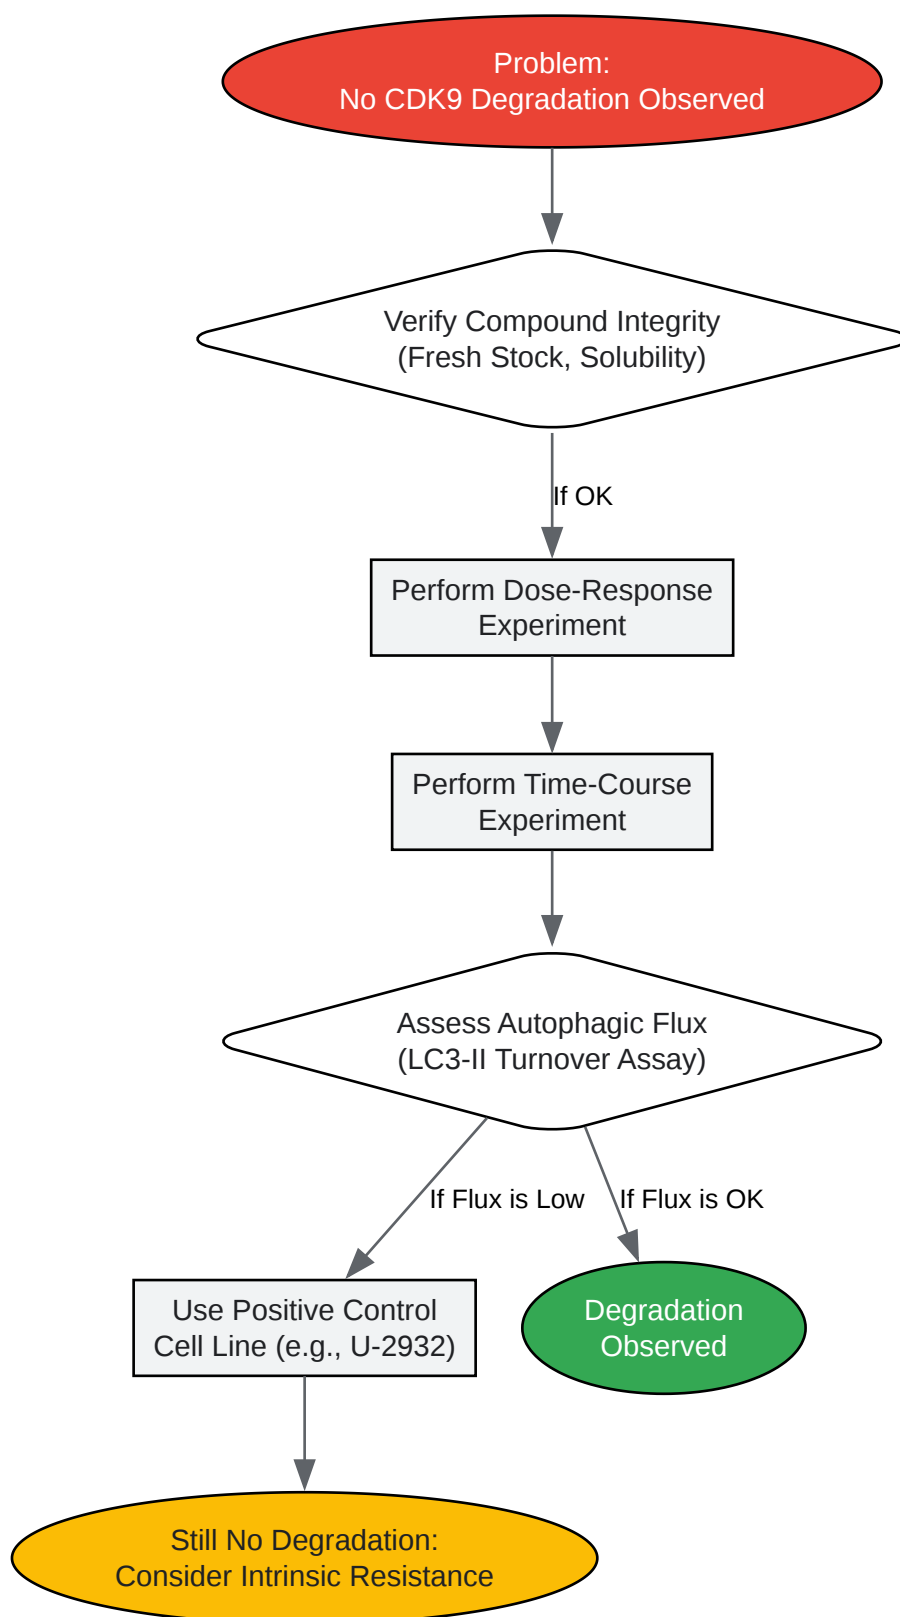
Problem:
No CDK9 Degradation Observed

Verify Compound Integrity
(Fresh Stock, Solubility)

If OK

Perform Dose-Response
Experiment

Perform Time-Course
Experiment

Assess Autophagic Flux
(LC3-II Turnover Assay)

If Flux is Low

If Flux is OK

Use Positive Control
Cell Line (e.g., U-2932)

Degradation
Observed

Still No Degradation:
Consider Intrinsic Resistance